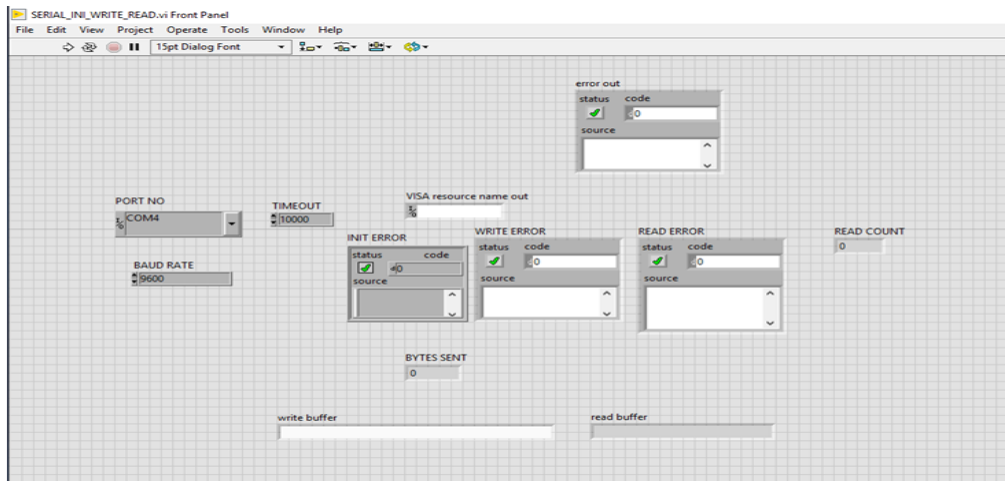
SERIAL_INI_WRITE_READ.vi Front Panel
File Edit View Project Operate Tools Window Help
15pt Dialog Font

error out
status code
0
source

PORT NO
COM4

TIMEOUT
10000

VISA resource name out

INIT ERROR
status code
0
source

WRITE ERROR
status code
0
source

READ ERROR
status code
0
source

READ COUNT
0

BAUD RATE
9600

BYTES SENT
0

write buffer

read buffer